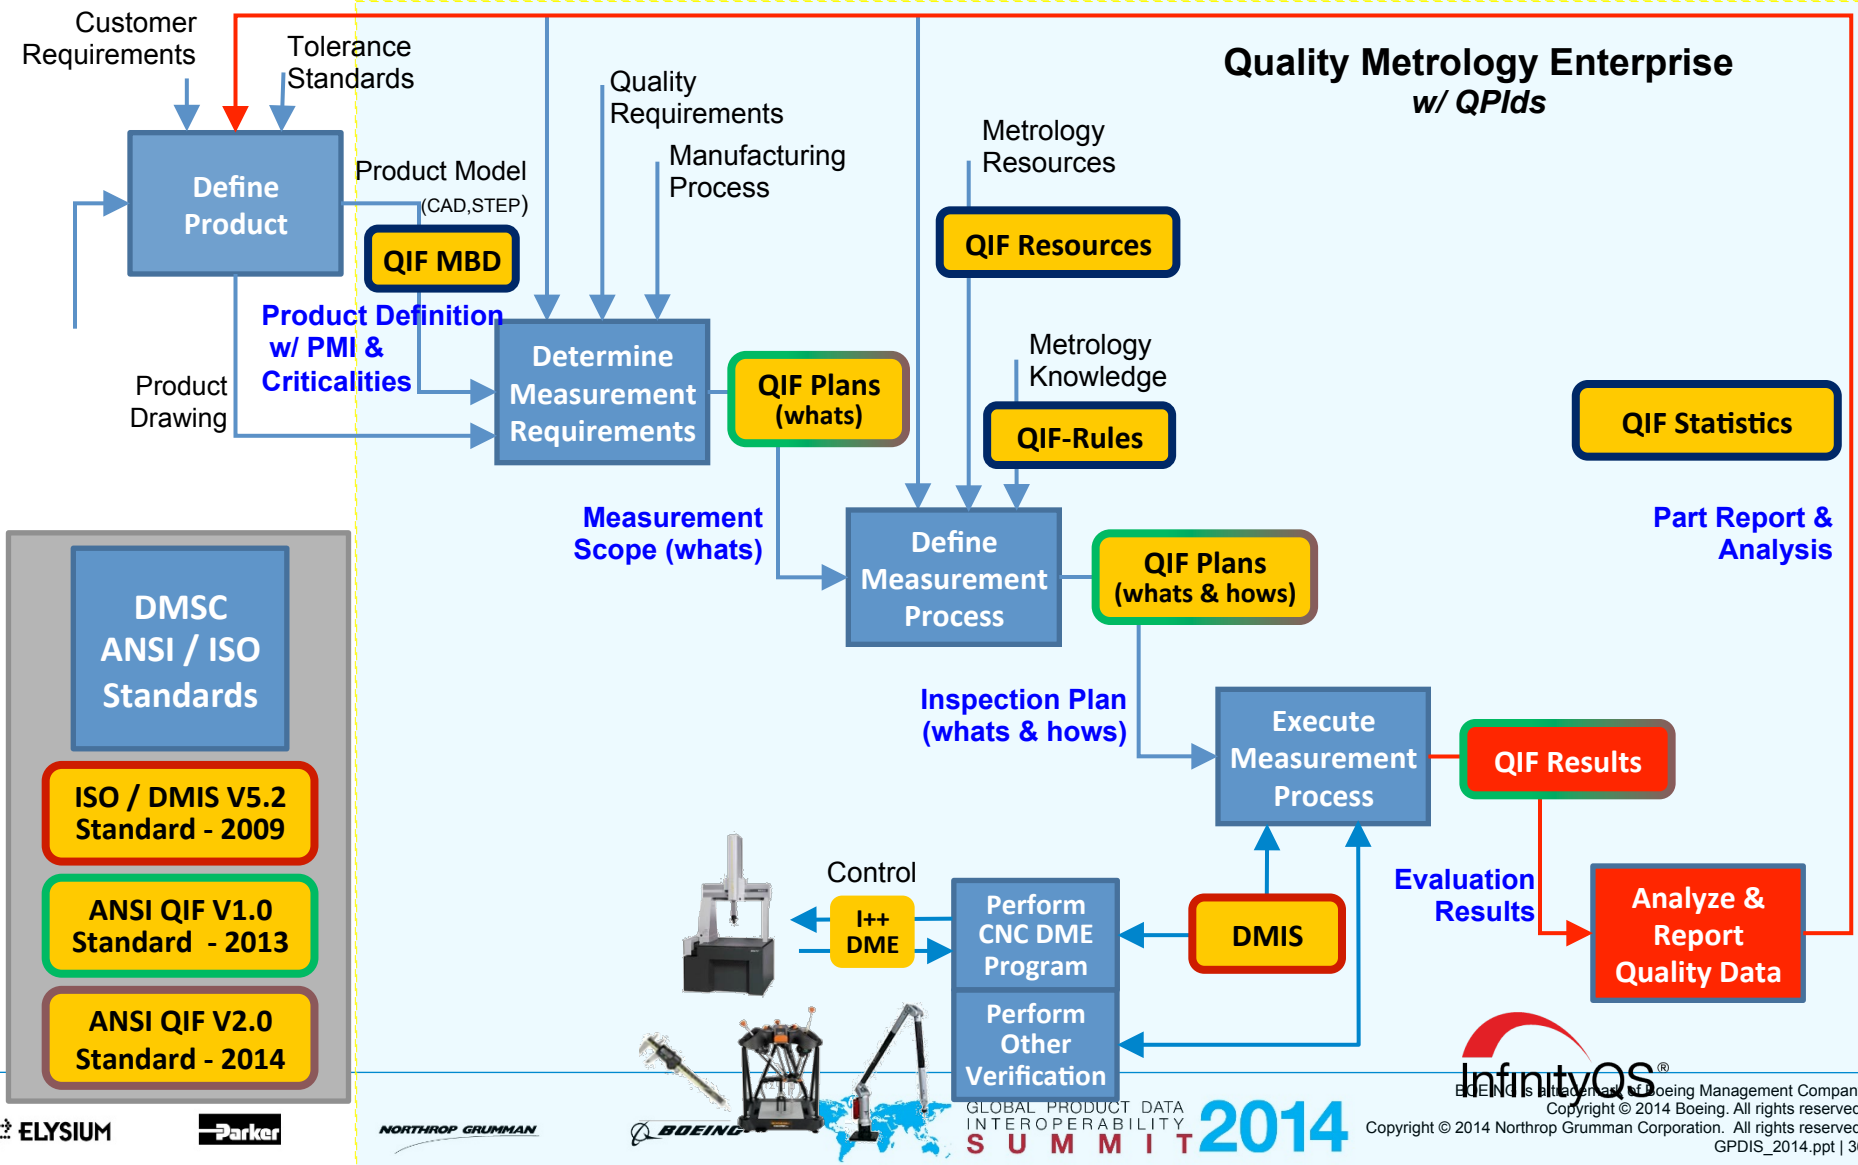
Customer Requirements

Tolerance Standards

Quality Requirements

Manufacturing Process

Metrology Resources

Quality Metrology Enterprise
w/ QPIds

Define Product

Product Model (CAD,STEP)

QIF MBD

QIF Resources

Product Definition w/ PMI & Criticalities

Determine Measurement Requirements

QIF Plans (whats)

Metrology Knowledge

QIF-Rules

QIF Statistics

Product Drawing

Measurement Scope (whats)

Define Measurement Process

QIF Plans (whats & hows)

Part Report & Analysis

DMSC ANSI / ISO Standards

ISO / DMIS V5.2 Standard - 2009

ANSI QIF V1.0 Standard - 2013

ANSI QIF V2.0 Standard - 2014

Inspection Plan (whats & hows)

Execute Measurement Process

QIF Results

Control

I++ DME

Perform CNC DME Program

DMIS

Evaluation Results

Analyze & Report Quality Data

Perform Other Verification

InfinityQS®

BOEING is a trademark of Boeing Management Compan
Copyright © 2014 Boeing. All rights reserved
Copyright © 2014 Northrop Grumman Corporation. All rights reserved
GPDIS_2014.ppt | 3

ELYSIUM

Parker

NORTHROP GRUMMAN

BOEING

GLOBAL PRODUCT DATA INTEROPERABILITY SUMMIT 2014